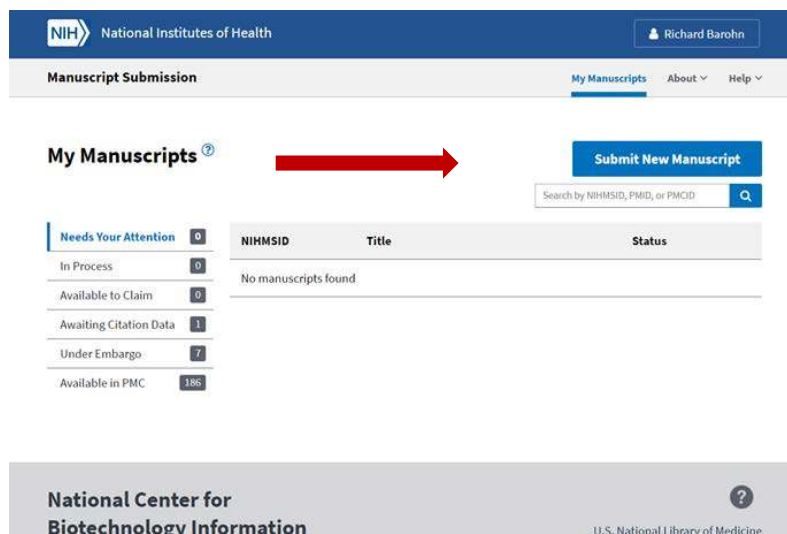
NIH National Institutes of Health

Richard Barohn

Manuscript Submission

My Manuscripts About Help

My Manuscripts ?

Submit New Manuscript

Search by NIHMSID, PMID, or PMCID

Needs Your Attention 0
In Process 0
Available to Claim 0
Awaiting Citation Data 1
Under Embargo 7
Available in PMC 186

| NIHMSID | Title | Status |
|---|---|---|
| No manuscripts found | | |

National Center for Biotechnology Information

?

U.S. National Library of Medicine